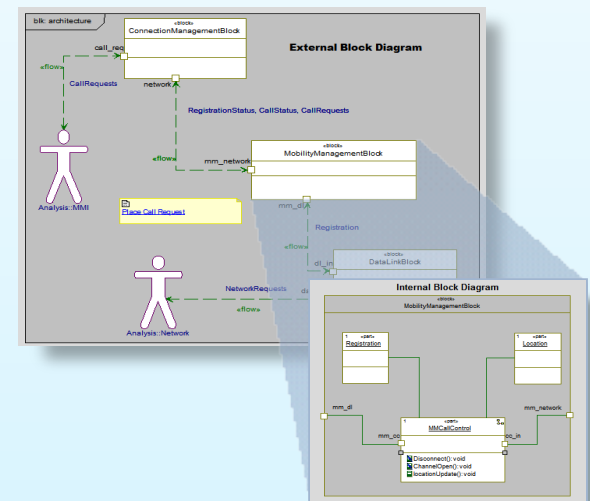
blk: architecture

«block»
ConnectionManagementBlock

External Block Diagram

call_req

«flow»

CallRequests

network

RegistrationStatus, CallStatus, CallRequests

«flow»

mm_network

«block»
MobilityManagementBlock

Analysis::MMI

Place Call Request

mm_dl

Registration

«flow»

dl_in

«block»
DataLinkBlock

NetworkRequests

«flow»

Analysis::Network

Internal Block Diagram

«block»
MobilityManagementBlock

1 «part»
Registration

1 «part»
Location

mm_dl

mm_network

1 «part»
MMCallControl

mm_cc

cc_in

Disconnect():void
ChannelOpen():void
locationUpdate():void